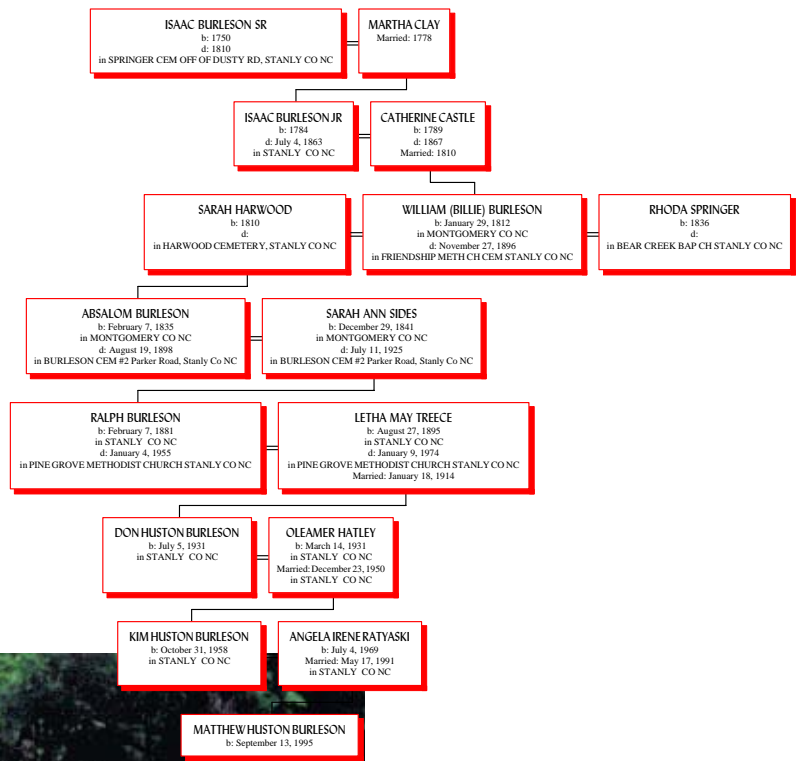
ISAAC BURLESON SR
b: 1750
d: 1810
in SPRINGER CEM OFF OF DUSTY RD, STANLY CO NC

MARTHA CLAY
Married: 1778

ISAAC BURLESON JR
b: 1784
d: July 4, 1863
in STANLY CO NC

CATHERINE CASTLE
b: 1789
d: 1867
Married: 1810

SARAH HARWOOD
b: 1810
d:
in HARWOOD CEMETERY, STANLY CO NC

WILLIAM (BILLIE) BURLESON
b: January 29, 1812
in MONTGOMERY CO NC
d: November 27, 1896
in FRIENDSHIP METH CH CEM STANLY CO NC

RHODA SPRINGER
b: 1836
d:
in BEAR CREEK BAP CH STANLY CO NC

ABSALOM BURLESON
b: February 7, 1835
in MONTGOMERY CO NC
d: August 19, 1898
in BURLESON CEM #2 Parker Road, Stanly Co NC

SARAH ANN SIDES
b: December 29, 1841
in MONTGOMERY CO NC
d: July 11, 1925
in BURLESON CEM #2 Parker Road, Stanly Co NC

RALPH BURLESON
b: February 7, 1881
in STANLY CO NC
d: January 4, 1955
in PINE GROVE METHODIST CHURCH STANLY CO NC

LETHA MAY TREECE
b: August 27, 1895
in STANLY CO NC
d: January 9, 1974
in PINE GROVE METHODIST CHURCH STANLY CO NC
Married: January 18, 1914

DON HUSTON BURLESON
b: July 5, 1931
in STANLY CO NC

OLEAMER HATLEY
b: March 14, 1931
in STANLY CO NC
Married: December 23, 1950
in STANLY CO NC

KIM HUSTON BURLESON
b: October 31, 1958
in STANLY CO NC

ANGELA IRENE RATYASKI
b: July 4, 1969
Married: May 17, 1991
in STANLY CO NC

MATTHEW HUSTON BURLESON
b: September 13, 1995